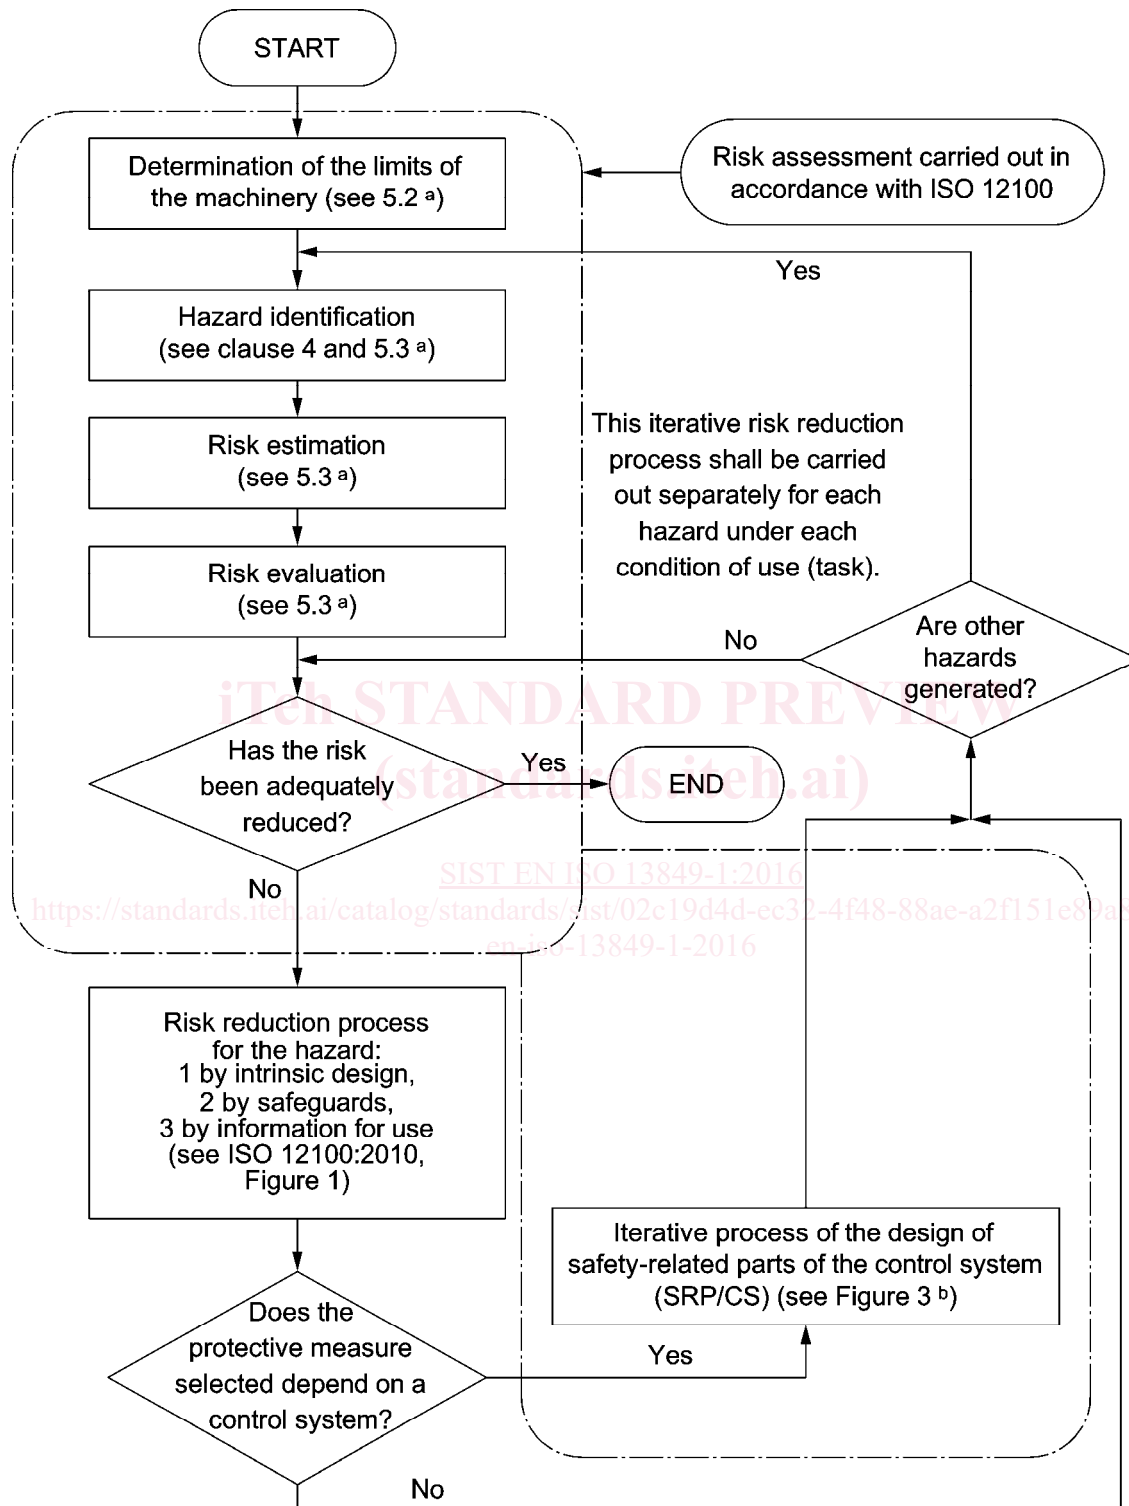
START

Determination of the limits of the machinery (see 5.2 ᵃ)

Risk assessment carried out in accordance with ISO 12100

Yes

Hazard identification (see clause 4 and 5.3 ᵃ)

Risk estimation (see 5.3 ᵃ)

This iterative risk reduction process shall be carried out separately for each hazard under each condition of use (task).

Risk evaluation (see 5.3 ᵃ)

No

Are other hazards generated?

iTeh STANDARD PREVIEW (standards.iteh.ai)

Has the risk been adequately reduced?

Yes

END

No

SIST EN ISO 13849-1:2016
https://standards.iteh.ai/catalog/standards/sist/02c19d4d-ec32-4f48-88ae-a2f151e89a8
en-iso-13849-1-2016

Risk reduction process for the hazard:
1 by intrinsic design,
2 by safeguards,
3 by information for use
(see ISO 12100:2010, Figure 1)

Iterative process of the design of safety-related parts of the control system (SRP/CS) (see Figure 3 ᵇ)

Does the protective measure selected depend on a control system?

Yes

No